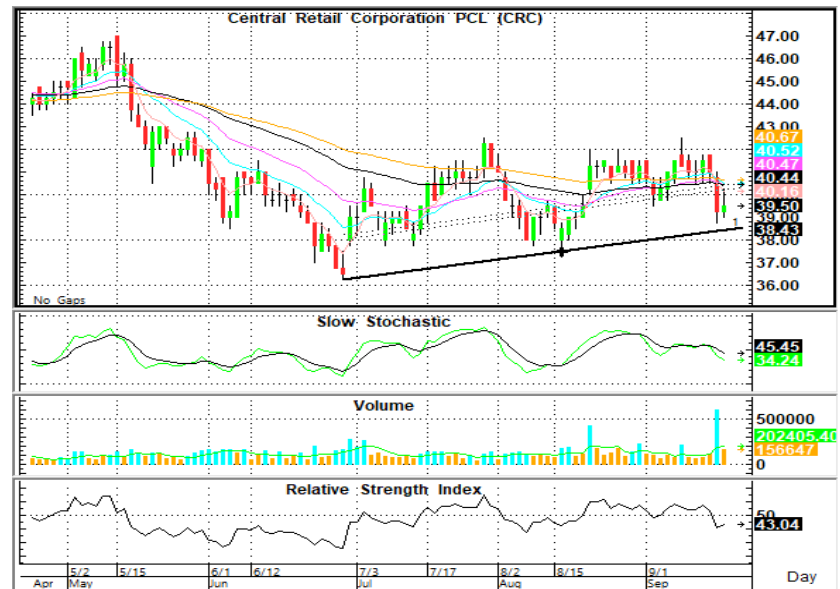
Central Retail Corporation PCL (CRC)

47.00
46.00
45.00
44.00
43.00
40.67
40.52
40.47
40.44
40.16
39.50
39.00
38.43
38.00
37.00
36.00

No Gaps

Slow Stochastic

45.45
34.24

Volume

500000
202405.40
156647
0

Relative Strength Index

50
43.04

5/2 5/15 6/1 6/12 7/3 7/17 8/2 8/15 9/1
Apr May Jun Jul Aug Sep

Day